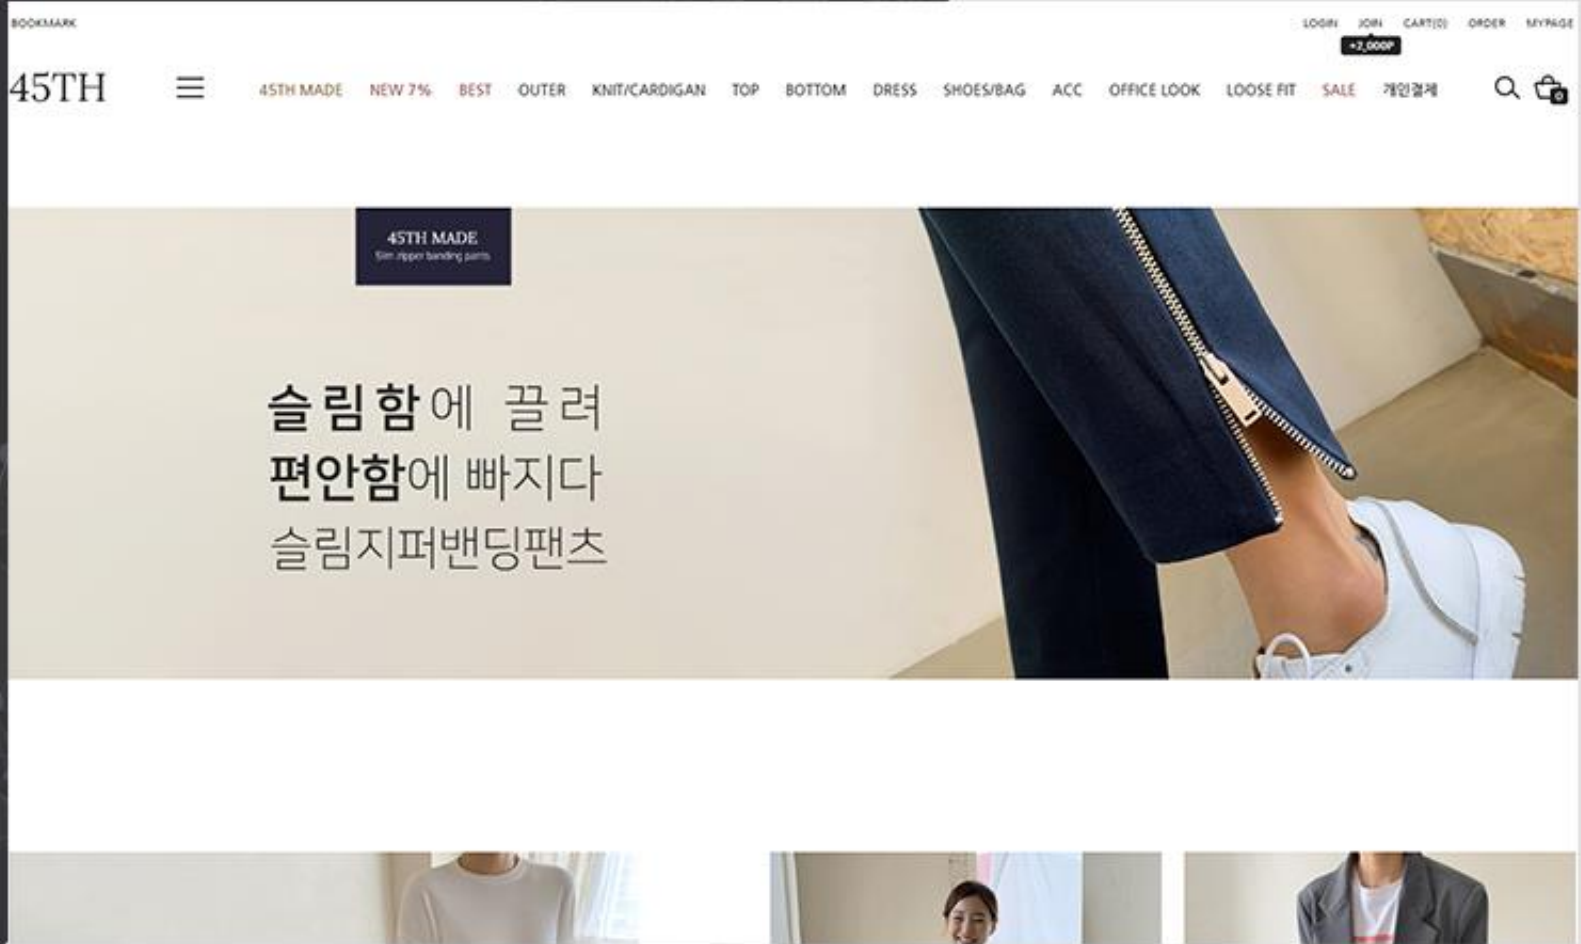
BOOKMARK

LOGIN JOIN CART(0) ORDER MYPAGE

+2,000P

45TH

45TH MADE NEW 7% BEST OUTER KNIT/CARDIGAN TOP BOTTOM DRESS SHOES/BAG ACC OFFICE LOOK LOOSE FIT SALE 개인결제

0

45TH MADE
Slim zipper banding pants

슬림함에 끌려
편안함에 빠지다
슬림지퍼밴딩팬츠